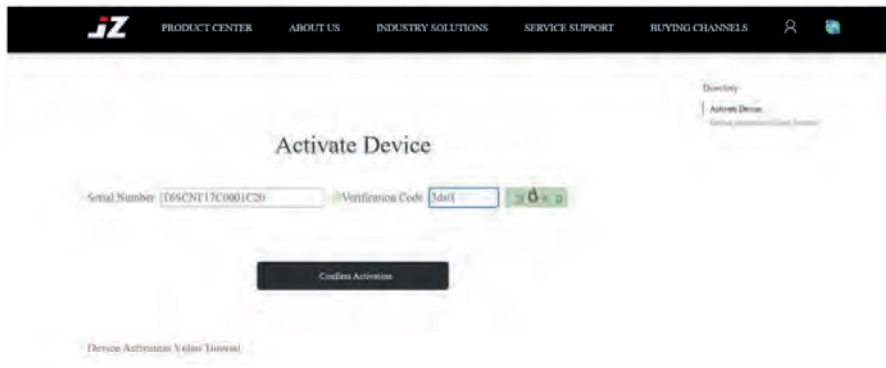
JZ PRODUCT CENTER ABOUT US INDUSTRY SOLUTIONS SERVICE SUPPORT BUYING CHANNELS

Directory
Activate Device
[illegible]

Activate Device

Serial Number D6SCNT17C0001C20 Verification Code 5daf6 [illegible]

Confirm Activation

Device Activation Video Tutorial